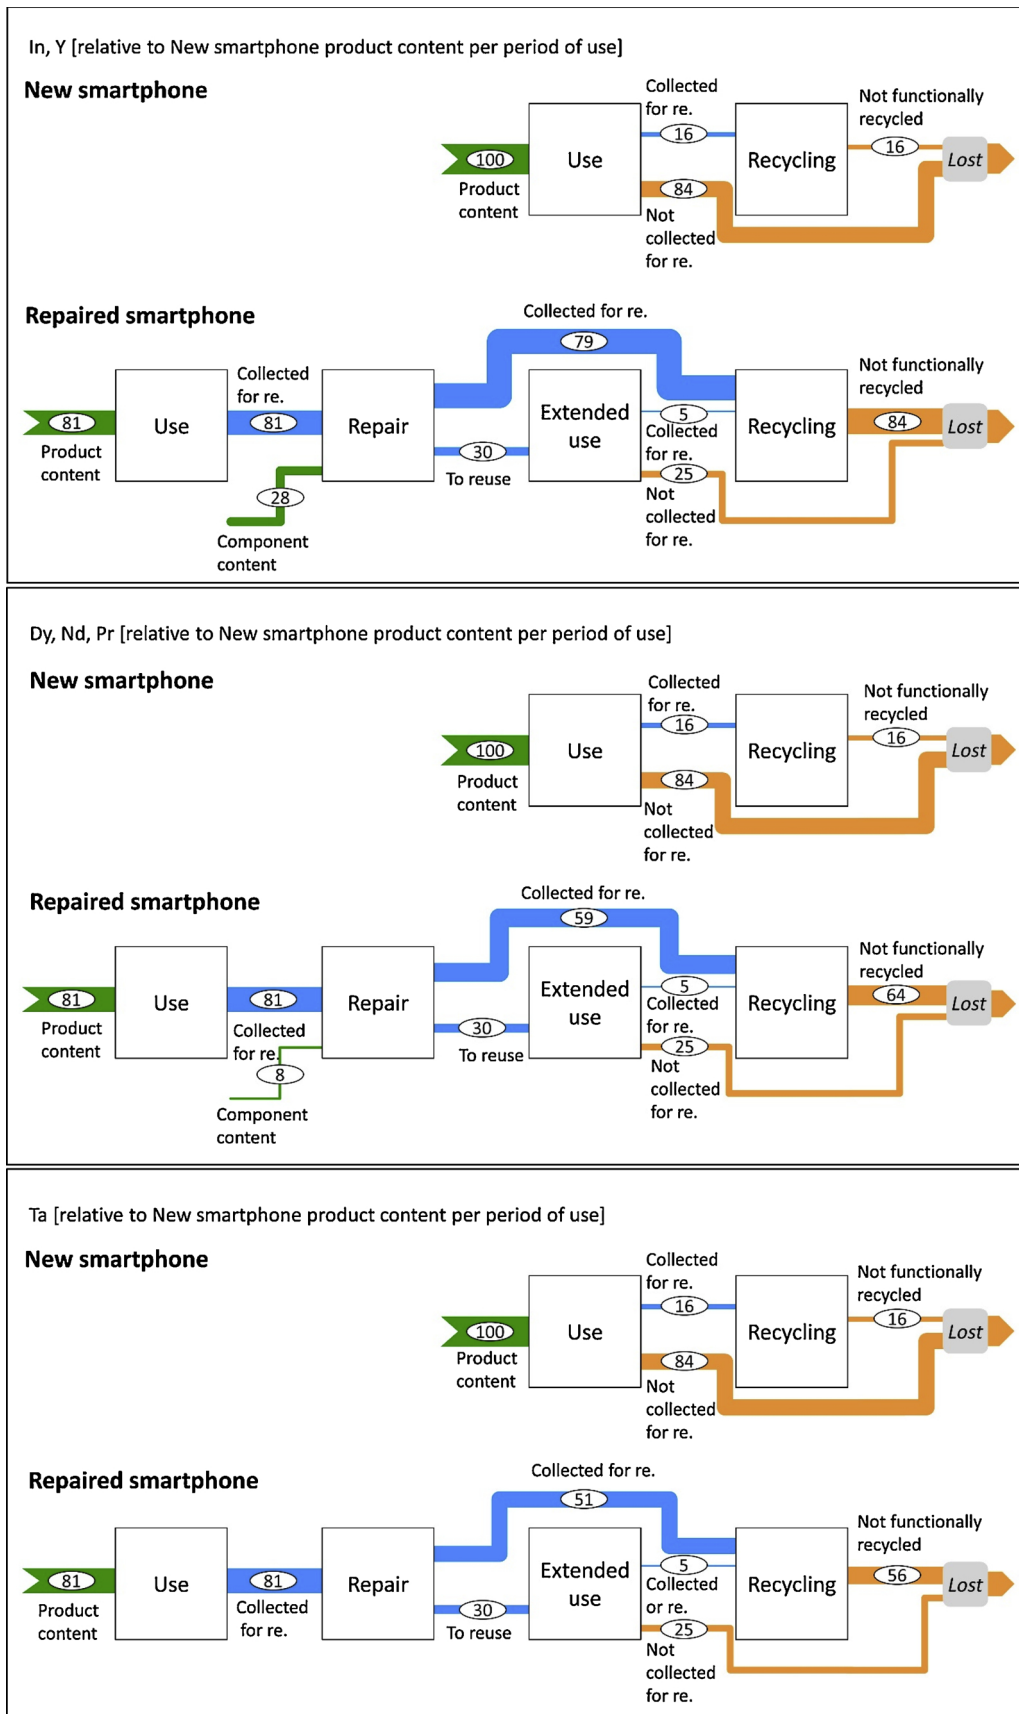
In, Y [relative to New smartphone product content per period of use]

New smartphone

100 Product content

Use

Collected for re. 16

84 Not collected for re.

Recycling

Not functionally recycled 16

Lost

Repaired smartphone

81 Product content

Use

Collected for re. 81

Repair

28 Component content

Collected for re. 79

30 To reuse

Extended use

5 Collected for re.

25 Not collected for re.

Recycling

Not functionally recycled 84

Lost

Dy, Nd, Pr [relative to New smartphone product content per period of use]

New smartphone

100 Product content

Use

Collected for re. 16

84 Not collected for re.

Recycling

Not functionally recycled 16

Lost

Repaired smartphone

81 Product content

Use

81 Collected for re.

8 Component content

Repair

Collected for re. 59

30 To reuse

Extended use

5 Collected for re.

25 Not collected for re.

Recycling

Not functionally recycled 64

Lost

Ta [relative to New smartphone product content per period of use]

New smartphone

100 Product content

Use

Collected for re. 16

84 Not collected for re.

Recycling

Not functionally recycled 16

Lost

Repaired smartphone

81 Product content

Use

81 Collected for re.

Repair

Collected for re. 51

30 To reuse

Extended use

5 Collected or re.

25 Not collected for re.

Recycling

Not functionally recycled 56

Lost